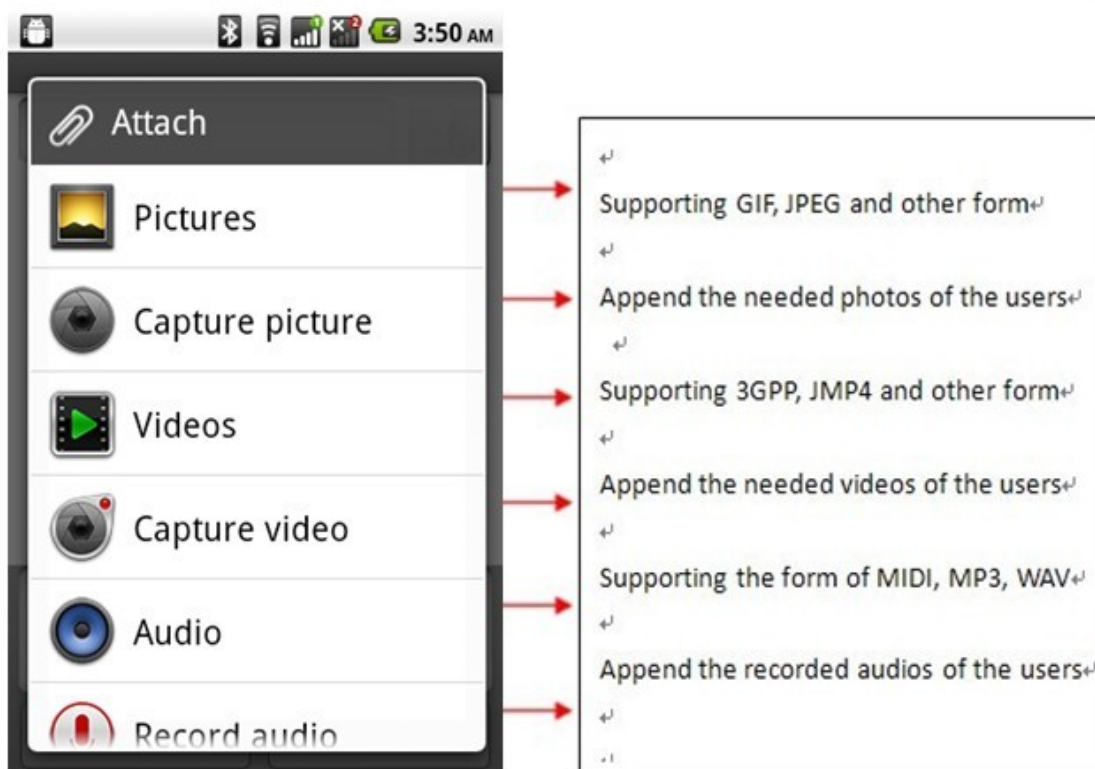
3:50 AM

Attach

Pictures

Capture picture

Videos

Capture video

Audio

Record audio

Supporting GIF, JPEG and other form

Append the needed photos of the users

Supporting 3GPP, JMP4 and other form

Append the needed videos of the users

Supporting the form of MIDI, MP3, WAV

Append the recorded audios of the users